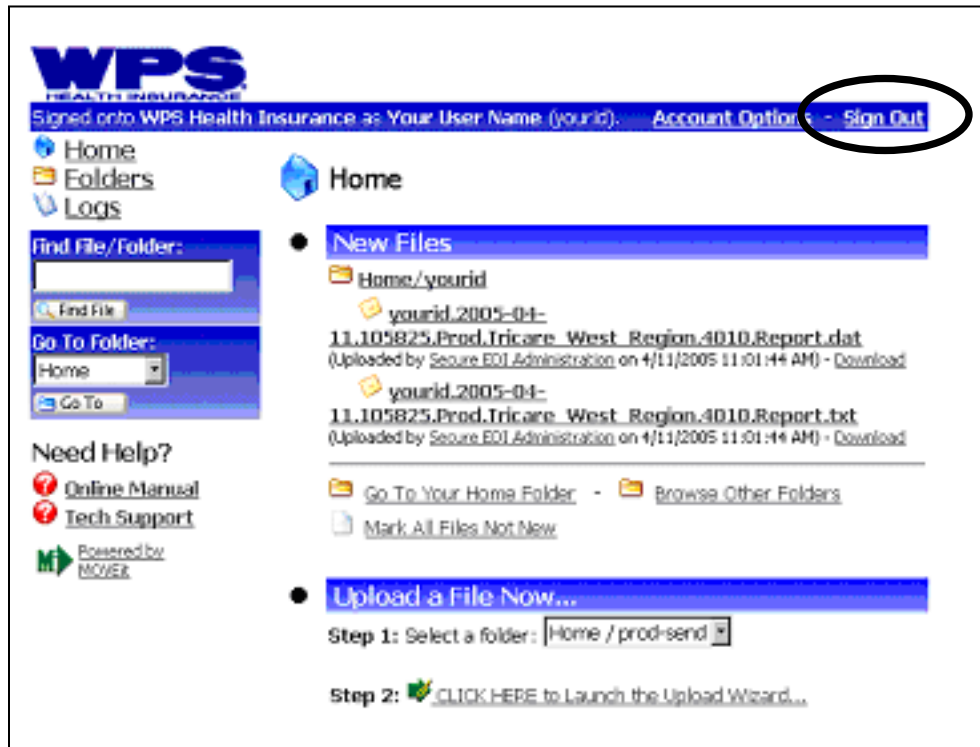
WPS
HEALTH INSURANCE

Signed onto WPS Health Insurance as Your User Name (yourid). Account Options - Sign Out

Home
Folders
Logs

Find File/Folder:
Find File

Go To Folder:
Home
Go To

Need Help?
Online Manual
Tech Support

Powered by MOVEit

Home

New Files

Home/yourid

yourid.2005-04-11.105825.Prod.Tricare_West_Region.4010.Report.dat
(Uploaded by Secure EDI Administration on 4/11/2005 11:01:44 AM) - Download

yourid.2005-04-11.105825.Prod.Tricare_West_Region.4010.Report.txt
(Uploaded by Secure EDI Administration on 4/11/2005 11:01:44 AM) - Download

Go To Your Home Folder - Browse Other Folders
Mark All Files Not New

Upload a File Now...
Step 1: Select a folder: Home / prod-send

Step 2: CLICK HERE to Launch the Upload Wizard...